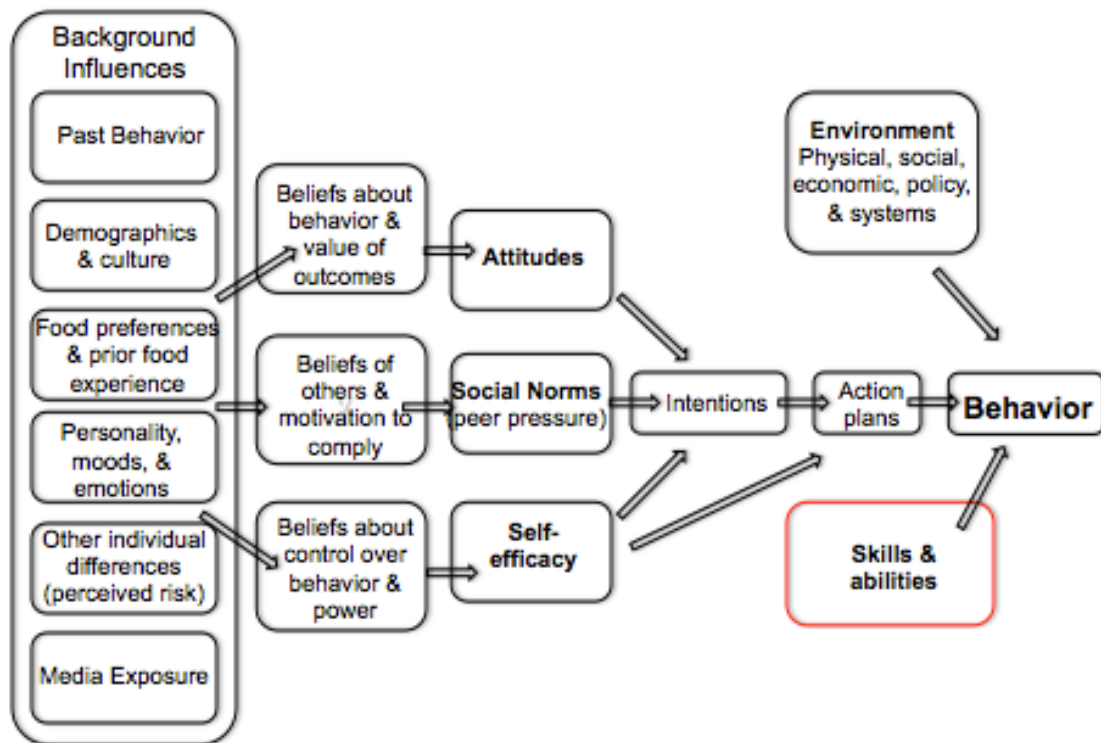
Background Influences

Past Behavior

Demographics & culture

Food preferences & prior food experience

Personality, moods, & emotions

Other individual differences (perceived risk)

Media Exposure

Beliefs about behavior & value of outcomes

Beliefs of others & motivation to comply

Beliefs about control over behavior & power

Attitudes

Social Norms (peer pressure)

Self-efficacy

Intentions

Action plans

Environment
Physical, social, economic, policy, & systems

Behavior

Skills & abilities